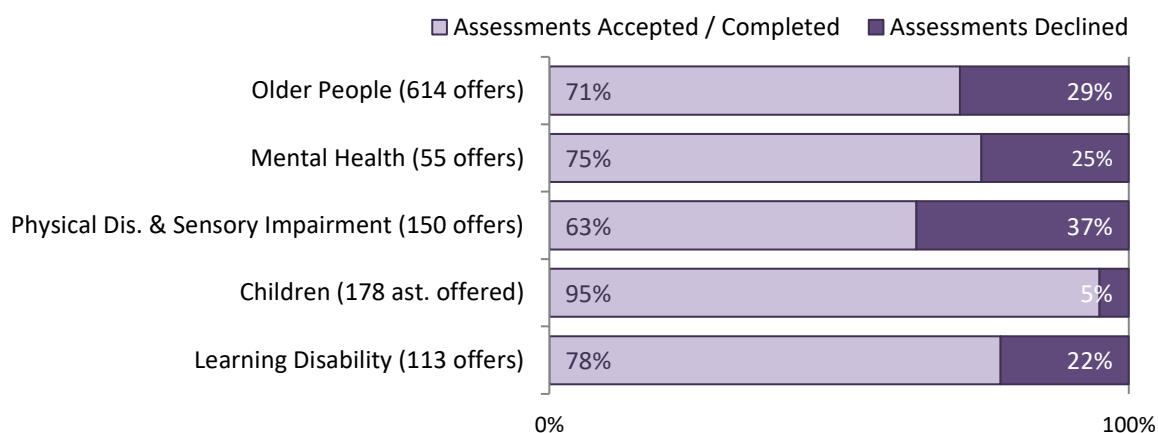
Assessments Accepted / Completed
Assessments Declined

| | Assessments Accepted / Completed | Assessments Declined |
|---|---|---|
| Older People (614 offers) | 71% | 29% |
| Mental Health (55 offers) | 75% | 25% |
| Physical Dis. & Sensory Impairment (150 offers) | 63% | 37% |
| Children (178 ast. offered) | 95% | 5% |
| Learning Disability (113 offers) | 78% | 22% |

0%
100%